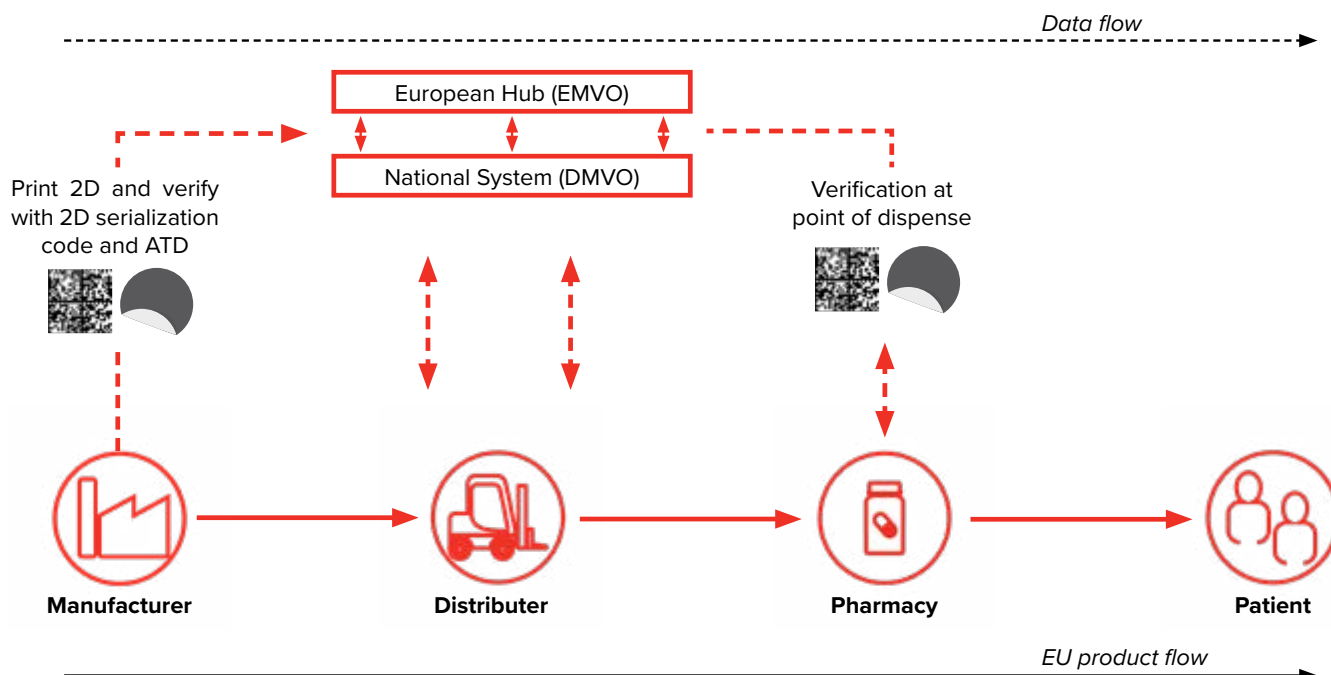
Data flow

European Hub (EMVO)

National System (DMVO)

Print 2D and verify with 2D serialization code and ATD

Verification at point of dispense

Manufacturer

Distributer

Pharmacy

Patient

EU product flow